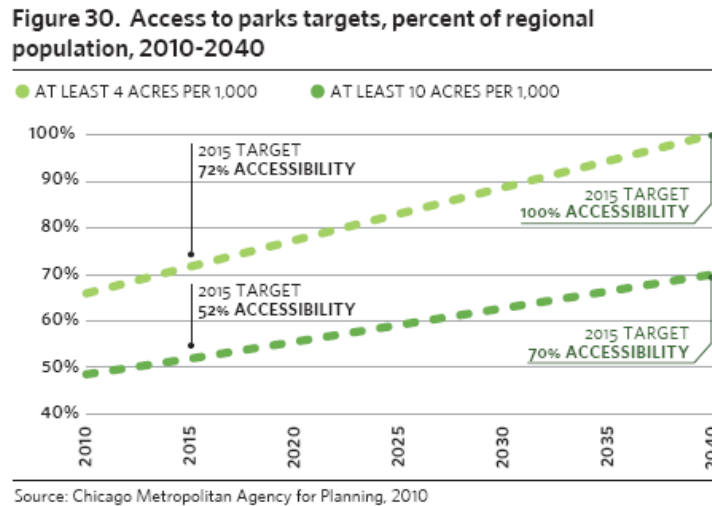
Figure 30. Access to parks targets, percent of regional population, 2010-2040

AT LEAST 4 ACRES PER 1,000

AT LEAST 10 ACRES PER 1,000

100%
90%
80%
70%
60%
50%
40%

2015 TARGET
72% ACCESSIBILITY

2015 TARGET
100% ACCESSIBILITY

2015 TARGET
52% ACCESSIBILITY

2015 TARGET
70% ACCESSIBILITY

2010
2015
2020
2025
2030
2035
2040

Source: Chicago Metropolitan Agency for Planning, 2010